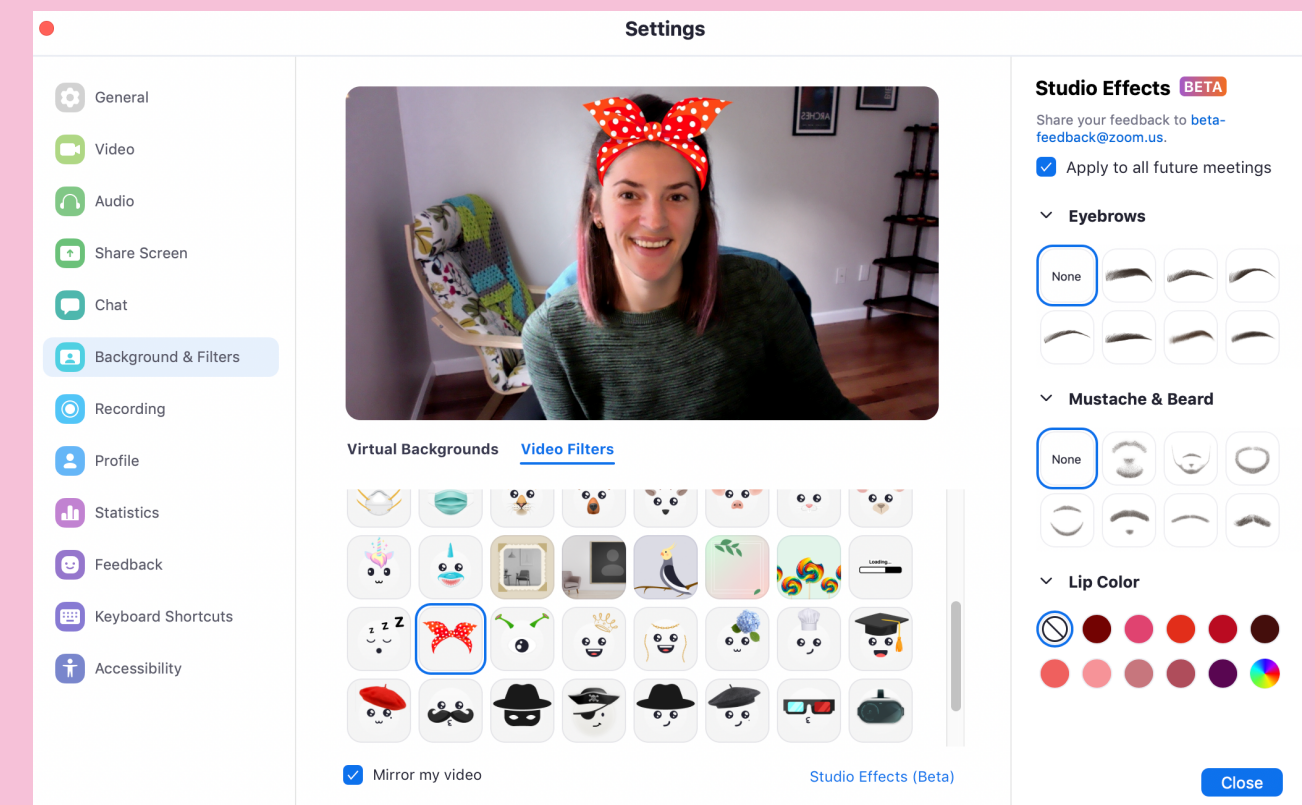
Settings

General
Video
Audio
Share Screen
Chat
Background & Filters
Recording
Profile
Statistics
Feedback
Keyboard Shortcuts
Accessibility

Virtual Backgrounds
Video Filters

Loading...

Mirror my video
Studio Effects (Beta)

Studio Effects BETA
Share your feedback to beta-feedback@zoom.us.
Apply to all future meetings

Eyebrows
None

Mustache & Beard
None

Lip Color

Close